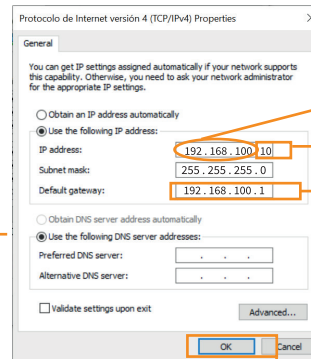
Protocolo de Internet versión 4 (TCP/IPv4) Properties

General

You can get IP settings assigned automatically if your network supports this capability. Otherwise, you need to ask your network administrator for the appropriate IP settings.

Obtain an IP address automatically

Use the following IP address:

IP address: 192 . 168 . 100 . 10

Subnet mask: 255 . 255 . 255 . 0

Default gateway: 192 . 168 . 100 . 1

Obtain DNS server address automatically

Use the following DNS server addresses:

Preferred DNS server: . . .

Alternative DNS server: . . .

Validate settings upon exit

Advanced...

OK

Cancel